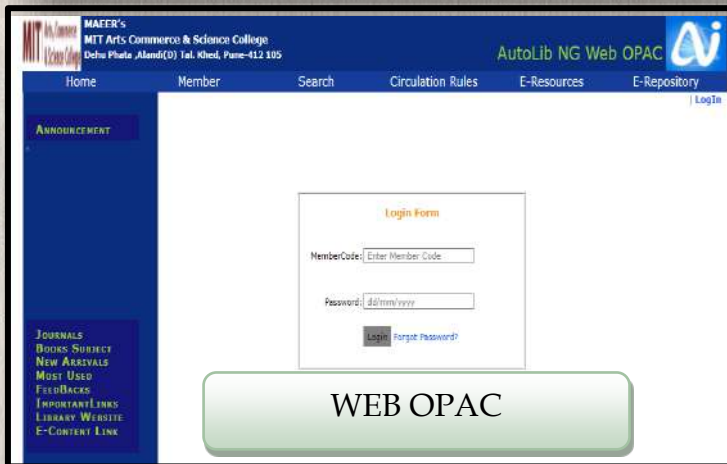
MIT Arts, Commerce & Science College

MAEER's
MIT Arts Commerce & Science College
Dehu Phata ,Alandi(D) Tal. Khed, Pune-412 105

AutoLib NG Web OPAC

Home | Member | Search | Circulation Rules | E-Resources | E-Repository

| LogIn

ANNOUNCEMENT

Login Form

MemberCode: Enter Member Code

Password: dd/mm/yyyy

Login Forgot Password?

JOURNALS
BOOKS SUBJECT
NEW ARRIVALS
MOST USED
FEEDBACKS
IMPORTANTLINKS
LIBRARY WEBSITE
E-CONTENT LINK

WEB OPAC